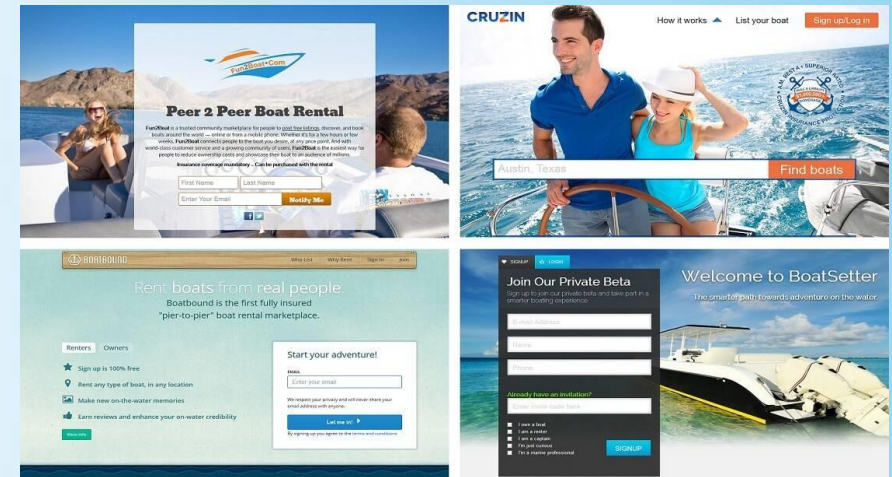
Fun2Boat.Com

Peer 2 Peer Boat Rental

Fun2Boat is a trusted community marketplace for people to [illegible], discover, and book boats around the world — online or from a mobile phone. Whether it's for a few hours or few weeks, Fun2Boat connects people to the boat you desire, at any price point. And with world-class customer service and a growing community of users, Fun2Boat is the easiest way for people to reduce ownership costs and showcase their boat to an audience of millions.

Insurance coverage mandatory - Can be purchased with the rental

First Name
Last Name
Enter Your Email
Notify Me

CRUZIN
How it works
List your boat
Sign up/Log in
Austin, Texas
Find boats

BOATBOUND
Why List
Why Rent
Sign In
Join

Rent boats from real people
Boatbound is the first fully insured "pier-to-pier" boat rental marketplace.

Renters
Owners
Sign up is 100% free
Rent any type of boat, in any location
Make new on-the-water memories
Earn reviews and enhance your on-water credibility
Show info

Start your adventure!
Email
Enter your email
We respect your privacy and will never share your email address with anyone.
Let me in!
By signing up you agree to the terms and conditions

SIGNUP
LOGIN
Join Our Private Beta
Sign up to join our private beta and take part in a smarter boating experience.
Email Address
Name
Phone
Already have an invitation?
Enter invite code here
I own a boat
I am a renter
I am a captain
I'm just curious
I'm a marine professional
SIGNUP

Welcome to BoatSetter
The smarter path towards adventure on the water.